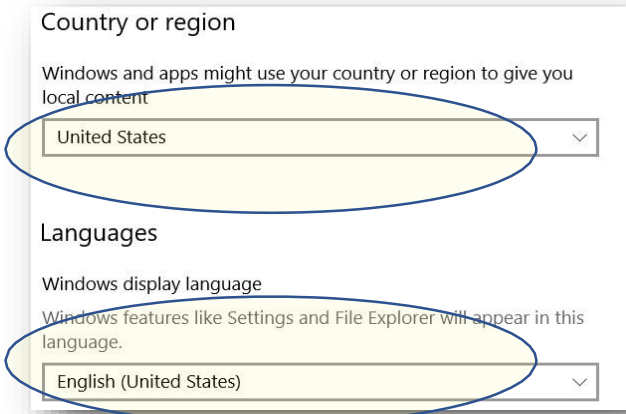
Country or region

Windows and apps might use your country or region to give you local content

United States

Languages

Windows display language

Windows features like Settings and File Explorer will appear in this language.

English (United States)